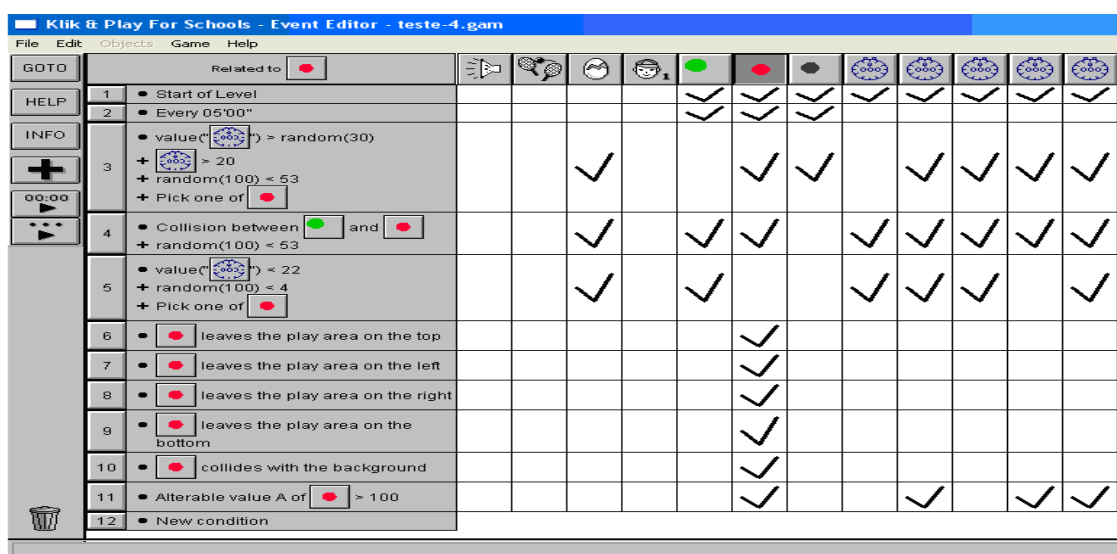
Klik & Play For Schools - Event Editor - teste-4.gam

File Edit Objects Game Help

GOTO
HELP
INFO
00:00

Related to

| | | | | | | | | | | | | |
|---|---|---|---|---|---|---|---|---|---|---|---|---|
| 1 | • Start of Level | | | | | ✓ | ✓ | ✓ | ✓ | ✓ | ✓ | ✓ | ✓ |
| 2 | • Every 05'00" | | | | | ✓ | ✓ | ✓ | | | | | |
| 3 | • value(" ") > random(30) + > 20 + random(100) < 53 + Pick one of | | | ✓ | | | ✓ | ✓ | | ✓ | ✓ | ✓ | ✓ |
| 4 | • Collision between and + random(100) < 53 | | | ✓ | | ✓ | ✓ | | ✓ | ✓ | ✓ | ✓ | ✓ |
| 5 | • value(" ") < 22 + random(100) < 4 + Pick one of | | | ✓ | | ✓ | | | ✓ | ✓ | ✓ | | ✓ |
| 6 | • leaves the play area on the top | | | | | | ✓ | | | | | | |
| 7 | • leaves the play area on the left | | | | | | ✓ | | | | | | |
| 8 | • leaves the play area on the right | | | | | | ✓ | | | | | | |
| 9 | • leaves the play area on the bottom | | | | | | ✓ | | | | | | |
| 10 | • collides with the background | | | | | | ✓ | | | | | | |
| 11 | • Alterable value A of > 100 | | | | | | ✓ | | | ✓ | | ✓ | ✓ |
| 12 | • New condition | | | | | | | | | | | | |